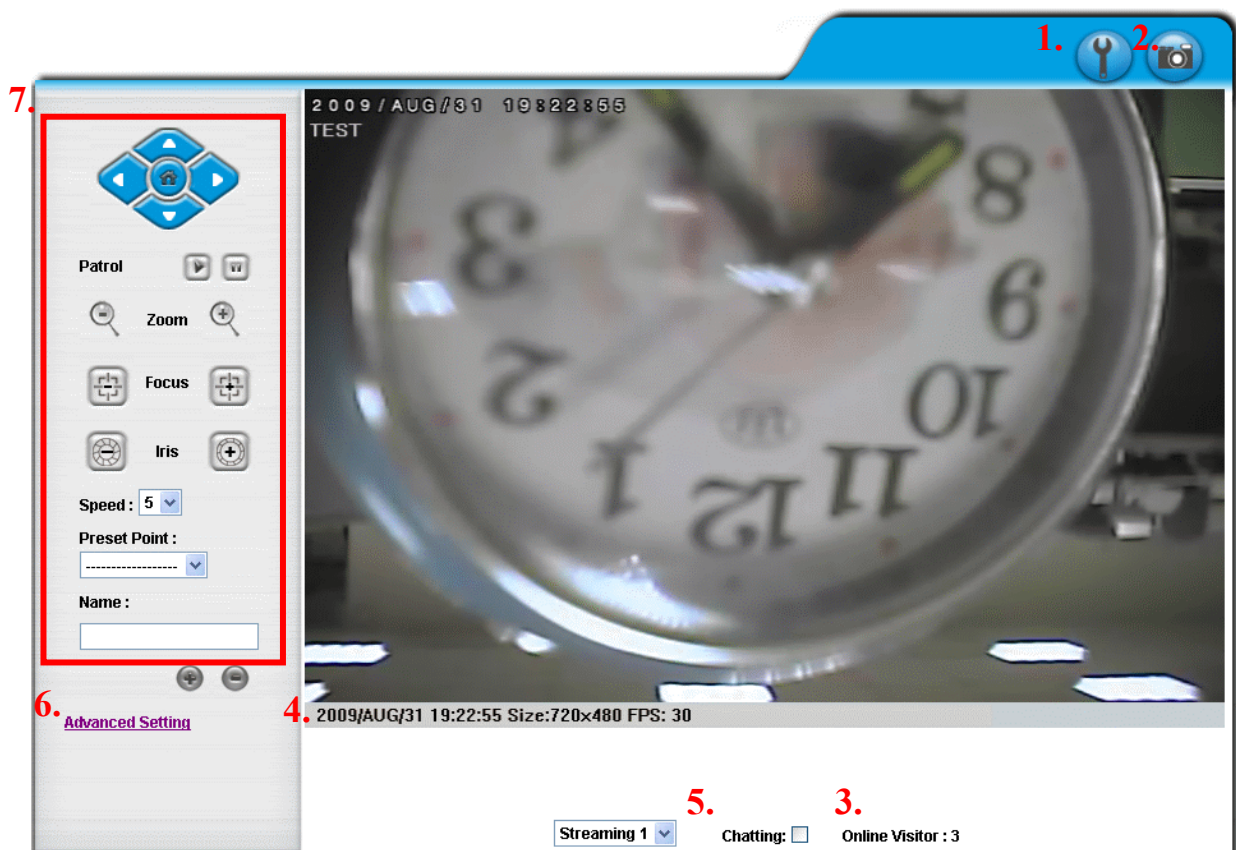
1. 2.

7.

2009/AUG/31 19:22:55
TEST

Patrol

Zoom

Focus

Iris

Speed : 5

Preset Point :
------------------

Name :

6. Advanced Setting

4. 2009/AUG/31 19:22:55 Size:720x480 FPS: 30

5. 3.

Streaming 1

Chatting:

Online Visitor : 3